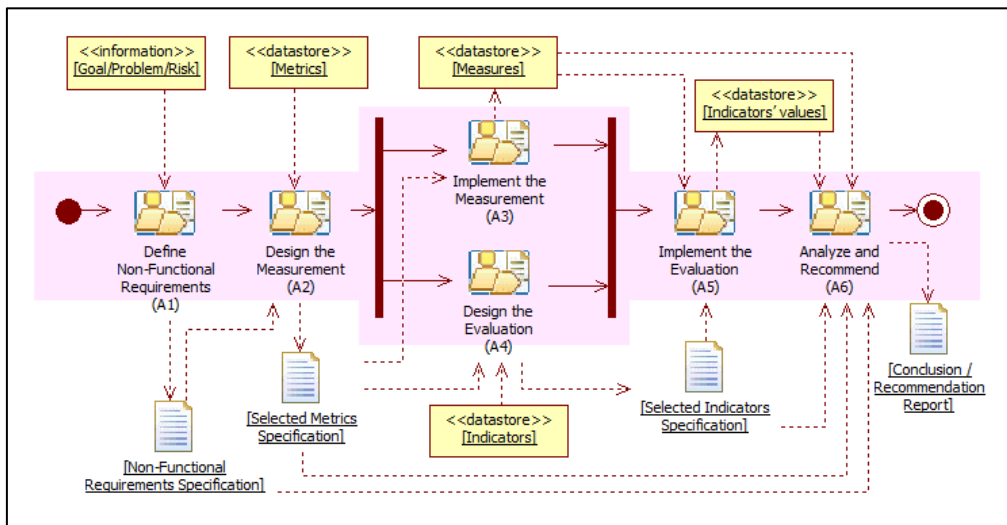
<<information>>
[Goal/Problem/Risk]

<<datastore>>
[Metrics]

<<datastore>>
[Measures]

<<datastore>>
[Indicators' values]

Implement the Measurement (A3)

Define Non-Functional Requirements (A1)

Design the Measurement (A2)

Implement the Evaluation (A5)

Analyze and Recommend (A6)

Design the Evaluation (A4)

[Selected Metrics Specification]

<<datastore>>
[Indicators]

[Selected Indicators Specification]

[Conclusion / Recommendation Report]

[Non-Functional Requirements Specification]